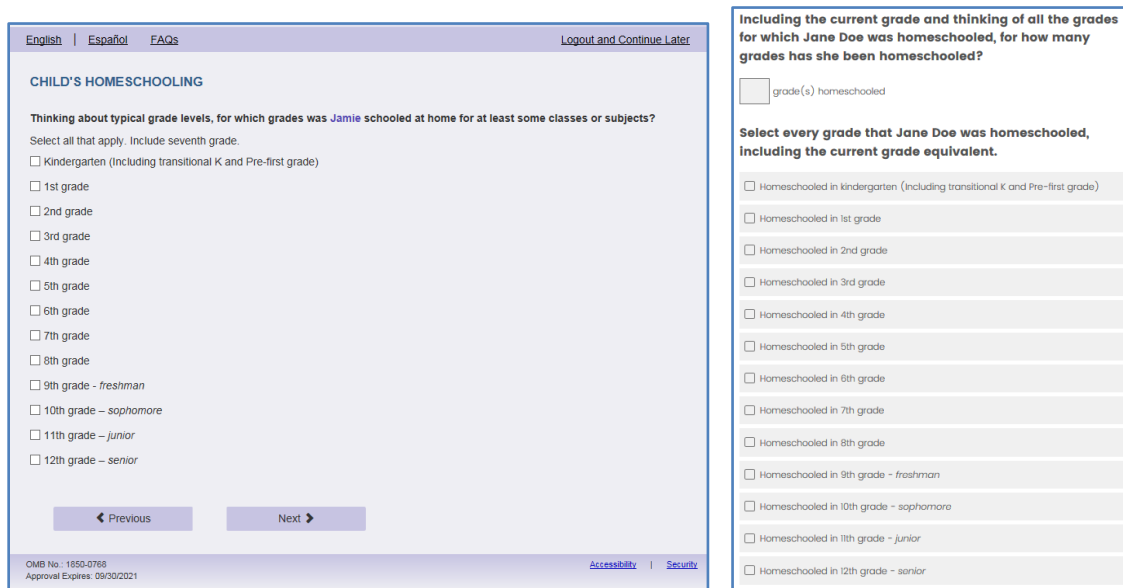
English | Español FAQs Logout and Continue Later

CHILD'S HOMESCHOOLING

Thinking about typical grade levels, for which grades was Jamie schooled at home for at least some classes or subjects?

Select all that apply. Include seventh grade.

☐ Kindergarten (Including transitional K and Pre-first grade)
☐ 1st grade
☐ 2nd grade
☐ 3rd grade
☐ 4th grade
☐ 5th grade
☐ 6th grade
☐ 7th grade
☐ 8th grade
☐ 9th grade - freshman
☐ 10th grade – sophomore
☐ 11th grade – junior
☐ 12th grade – senior

❮ Previous Next ❯

OMB No.: 1850-0768
Approval Expires: 09/30/2021

Accessibility | Security

Including the current grade and thinking of all the grades for which Jane Doe was homeschooled, for how many grades has she been homeschooled?

grade(s) homeschooled

Select every grade that Jane Doe was homeschooled, including the current grade equivalent.

☐ Homeschooled in kindergarten (Including transitional K and Pre-first grade)
☐ Homeschooled in 1st grade
☐ Homeschooled in 2nd grade
☐ Homeschooled in 3rd grade
☐ Homeschooled in 4th grade
☐ Homeschooled in 5th grade
☐ Homeschooled in 6th grade
☐ Homeschooled in 7th grade
☐ Homeschooled in 8th grade
☐ Homeschooled in 9th grade - freshman
☐ Homeschooled in 10th grade - sophomore
☐ Homeschooled in 11th grade - junior
☐ Homeschooled in 12th grade - senior